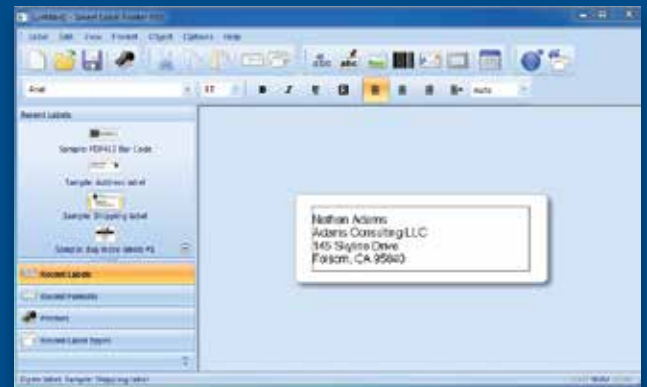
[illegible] - Smart Label Printer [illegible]

Label Edit View Format Object Options Help

Arial

Recent Labels

Sample PDF417 Bar Code

Sample Address label

Sample Shipping label

Sample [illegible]

Recent Labels

Recent Formats

Printers

Recent Label Types

Nathan Adams
Adams Consulting LLC
345 Skyline Drive
Folsom, CA 95840

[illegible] Sample Shipping label